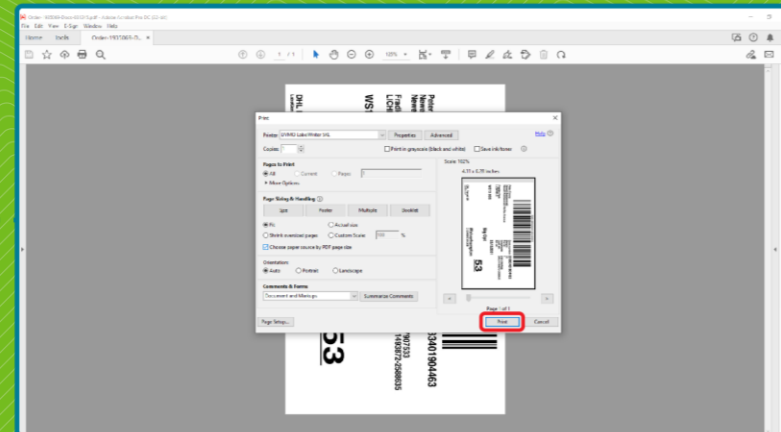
Order - 905069-Dixon-5610 (1).pdf - Adobe Acrobat Pro DC (32-bit)
File Edit View E-Sign Window Help
Home Tools Order-1905069-D...

1 / 1
125%

Print
Printer: DYMO LabelWriter 4XL
Properties Advanced
Help
Copies: 1
Print in grayscale (black and white)
Save ink/toner
Pages to Print
All
Current
Pages
More Options
Page Sizing & Handling
Size
Poster
Multiple
Booklet
Fit
Actual size
Shrink oversized pages
Custom Scale: 100 %
Choose paper source by PDF page size
Orientation:
Auto
Portrait
Landscape
Comments & Forms
Document and Markups
Summarize Comments
Scale: 102%
4.13 x 5.75 Inches
Page 1 of 1
Page Setup...
Print
Cancel

DHL
WS1
53
340190463
07133
1406872-2568835